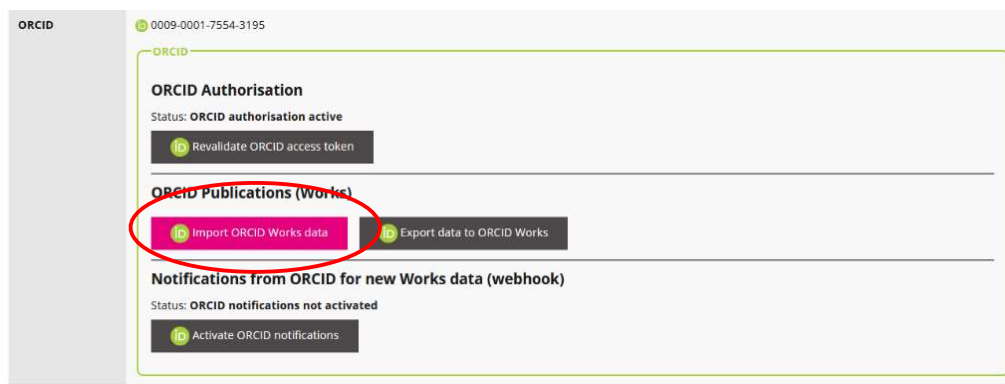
ORCID

iD 0009-0001-7554-3195

ORCID

ORCID Authorisation

Status: **ORCID authorisation active**

iD Revalidate ORCID access token

ORCID Publications (Works)

iD Import ORCID Works data

iD Export data to ORCID Works

Notifications from ORCID for new Works data (webhook)

Status: **ORCID notifications not activated**

iD Activate ORCID notifications